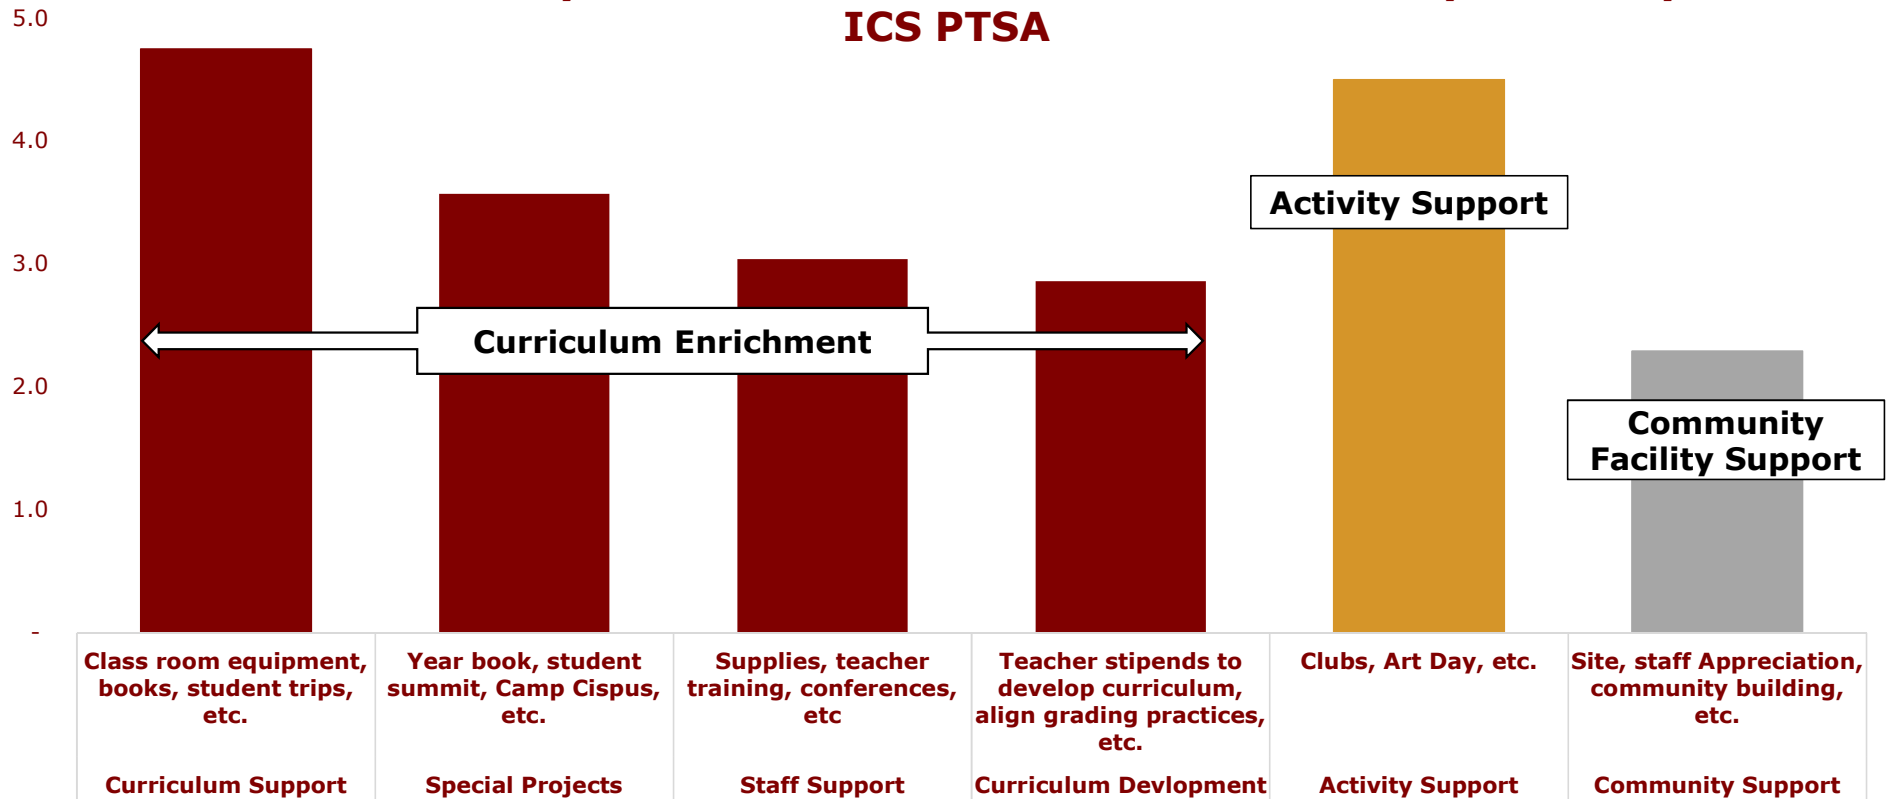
ICS PTSA

5.0
4.0
3.0
2.0
1.0
-

Activity Support

Curriculum Enrichment

Community Facility Support

| Class room equipment, books, student trips, etc. Curriculum Support | Year book, student summit, Camp Cispus, etc. Special Projects | Supplies, teacher training, conferences, etc Staff Support | Teacher stipends to develop curriculum, align grading practices, etc. Curriculum Devlopment | Clubs, Art Day, etc. Activity Support | Site, staff Appreciation, community building, etc. Community Support |
|---|---|---|---|---|---|